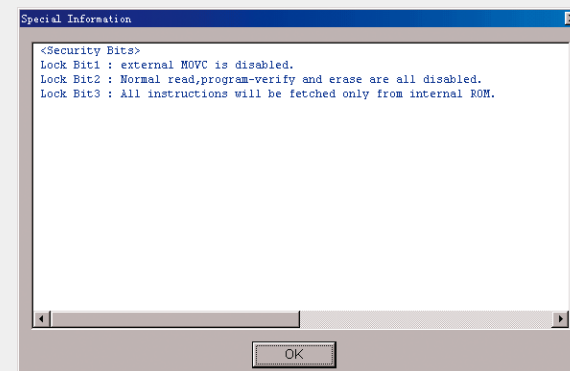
Special Information

<Security Bits>
Lock Bit1 : external MOVC is disabled.
Lock Bit2 : Normal read,program-verify and erase are all disabled.
Lock Bit3 : All instructions will be fetched only from internal ROM.

OK